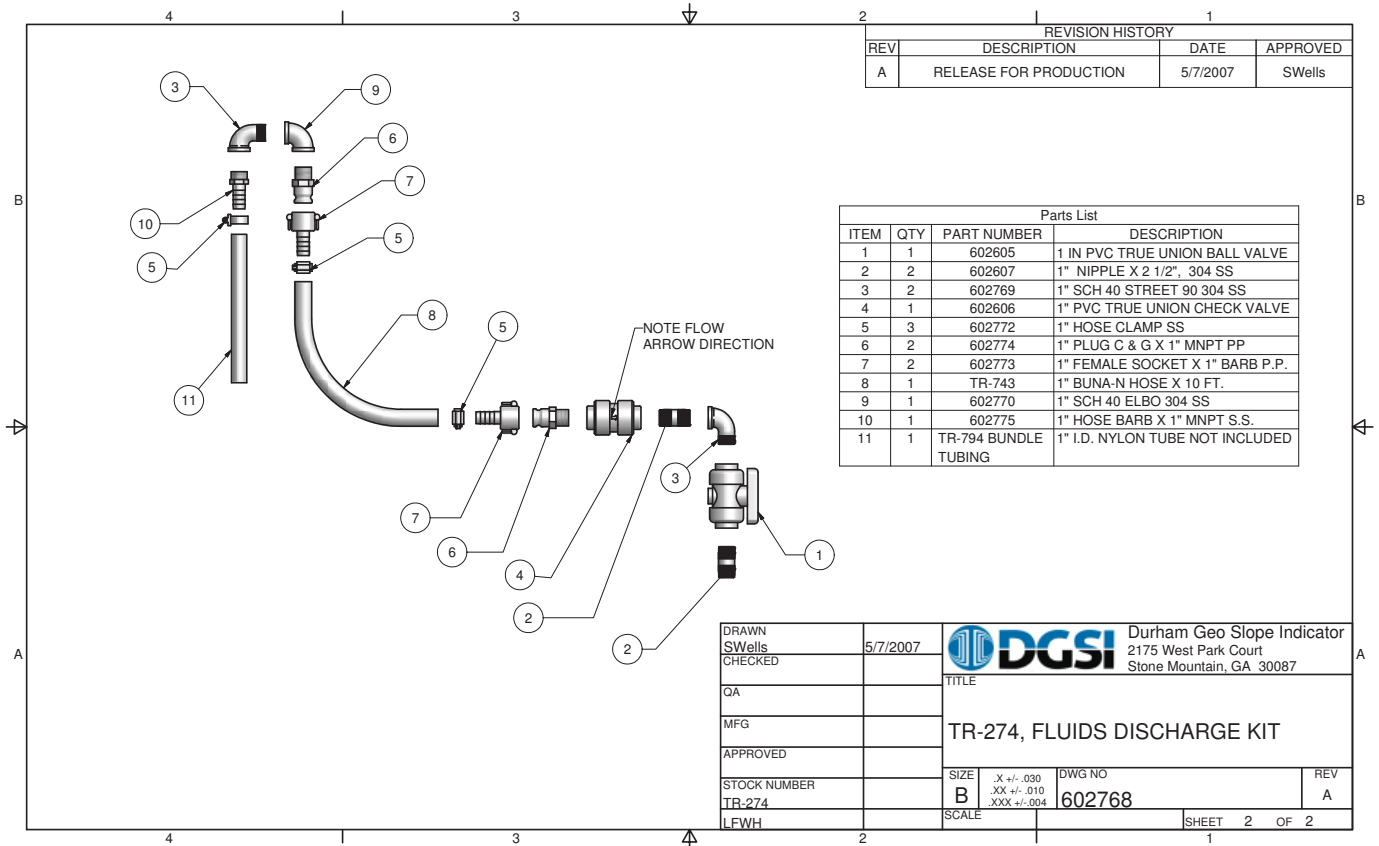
4 3 2 1

REVISION HISTORY

| REV | DESCRIPTION | DATE | APPROVED |
|---|---|---|---|
| A | RELEASE FOR PRODUCTION | 5/7/2007 | SWells |

B

3 9 6 7 10 5 5 8 5 11

NOTE FLOW ARROW DIRECTION

Parts List

| ITEM | QTY | PART NUMBER | DESCRIPTION |
|---|---|---|---|
| 1 | 1 | 602605 | 1 IN PVC TRUE UNION BALL VALVE |
| 2 | 2 | 602607 | 1" NIPPLE X 2 1/2", 304 SS |
| 3 | 2 | 602769 | 1" SCH 40 STREET 90 304 SS |
| 4 | 1 | 602606 | 1" PVC TRUE UNION CHECK VALVE |
| 5 | 3 | 602772 | 1" HOSE CLAMP SS |
| 6 | 2 | 602774 | 1" PLUG C & G X 1" MNPT PP |
| 7 | 2 | 602773 | 1" FEMALE SOCKET X 1" BARB P.P. |
| 8 | 1 | TR-743 | 1" BUNA-N HOSE X 10 FT. |
| 9 | 1 | 602770 | 1" SCH 40 ELBO 304 SS |
| 10 | 1 | 602775 | 1" HOSE BARB X 1" MNPT S.S. |
| 11 | 1 | TR-794 BUNDLE TUBING | 1" I.D. NYLON TUBE NOT INCLUDED |

3 7 6 4 2 1 2

A

DRAWN SWells 5/7/2007
CHECKED
QA
MFG
APPROVED
STOCK NUMBER TR-274
LFWH

DGSI Durham Geo Slope Indicator
2175 West Park Court
Stone Mountain, GA 30087

TITLE
TR-274, FLUIDS DISCHARGE KIT

SIZE B .X +/- .030 .XX +/- .010 .XXX +/-.004 DWG NO 602768 REV A
SCALE SHEET 2 OF 2

4 3 2 1